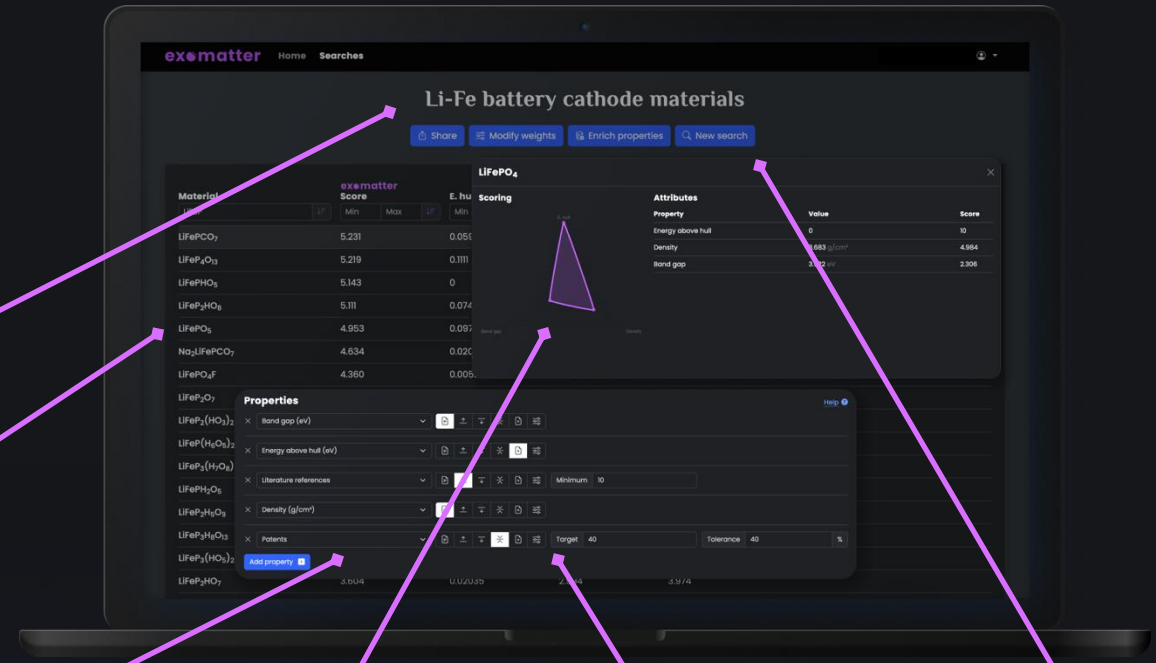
exomatter Home Searches

Li-Fe battery cathode materials

Share Modify weights Enrich properties New search

| Material | exomatter Score | E. hu |
|---|---|---|
| | Min Max | Min |
| LiFePCO$_7$ | 5.231 | 0.050 |
| LiFe$_4$O$_{13}$ | 5.219 | 0.111 |
| LiFePHO$_5$ | 5.143 | 0 |
| LiFeP$_2$HO$_6$ | 5.111 | 0.074 |
| LiFePO$_5$ | 4.953 | 0.097 |
| Na$_2$LiFePCO$_7$ | 4.634 | 0.020 |
| LiFePO$_4$F | 4.360 | 0.005 |
| LiFeP$_2$O$_7$ | | |
| LiFeP$_2$(HO$_3$)$_2$ | | |
| LiFeP(H$_5$O$_5$)$_2$ | | |
| LiFeP$_3$(H$_7$O$_8$) | | |
| LiFePH$_2$O$_5$ | | |
| LiFeP$_2$H$_5$O$_3$ | | |
| LiFeP$_3$H$_8$O$_{13}$ | | |
| LiFeP$_3$(HO$_5$)$_2$ | | |
| LiFeP$_2$HO$_7$ | 3.604 | 0.02035 | 2.394 | 3.974 |

LiFePO$_4$

Scoring

E. hull

Band gap Density

Attributes

| Property | Value | Score |
|---|---|---|
| Energy above hull | 0 | 10 |
| Density | 3.683 g/cm³ | 4.984 |
| Band gap | 3.712 eV | 2.306 |

Properties Help

Band gap (eV)

Energy above hull (eV)

Literature references Minimum 10

Density (g/cm³)

Patents Target 40 Tolerance 40 %

Add property